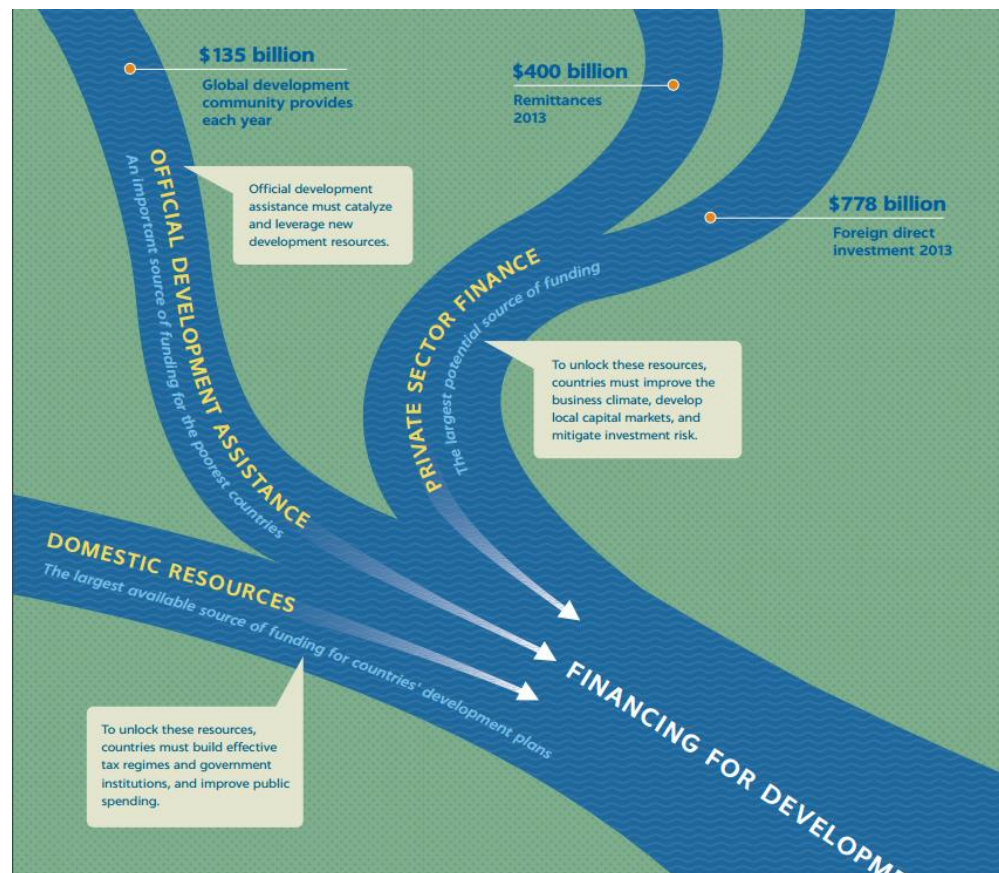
$135 billion
Global development community provides each year

$400 billion
Remittances 2013

$778 billion
Foreign direct investment 2013

OFFICIAL DEVELOPMENT ASSISTANCE
An important source of funding for the poorest countries

Official development assistance must catalyze and leverage new development resources.

PRIVATE SECTOR FINANCE
The largest potential source of funding

To unlock these resources, countries must improve the business climate, develop local capital markets, and mitigate investment risk.

DOMESTIC RESOURCES
The largest available source of funding for countries' development plans

To unlock these resources, countries must build effective tax regimes and government institutions, and improve public spending.

FINANCING FOR DEVELOPM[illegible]